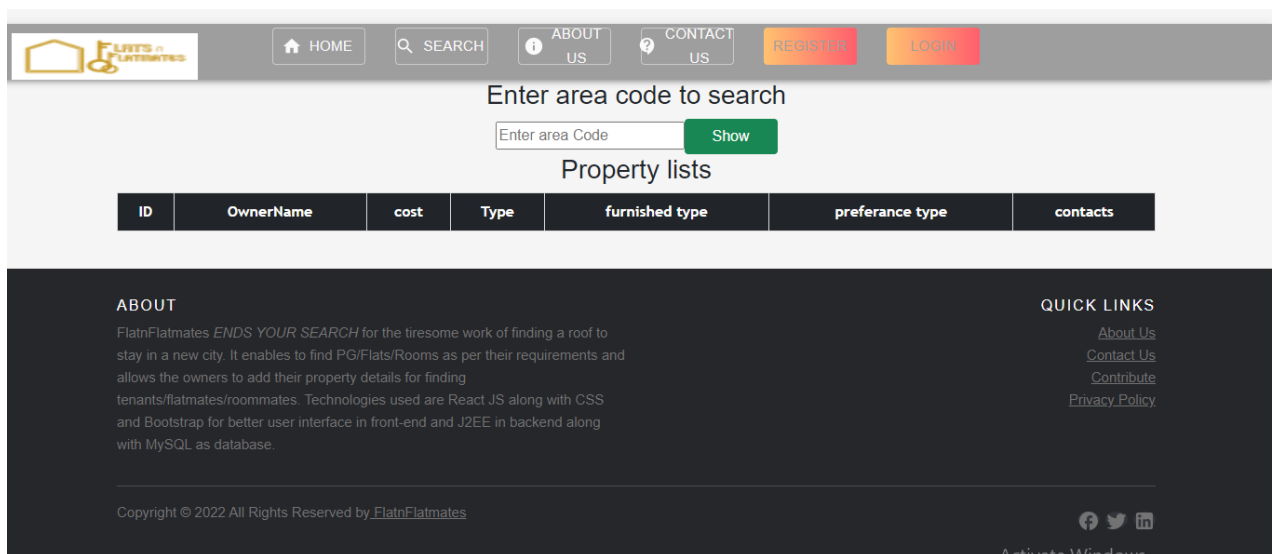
FLATS n FLATMATES

HOME SEARCH ABOUT US CONTACT US REGISTER LOGIN

Enter area code to search

Enter area Code Show

Property lists

| ID | OwnerName | cost | Type | furnished type | preferance type | contacts |
|---|---|---|---|---|---|---|

ABOUT

FlatnFlatmates *ENDS YOUR SEARCH* for the tiresome work of finding a roof to stay in a new city. It enables to find PG/Flats/Rooms as per their requirements and allows the owners to add their property details for finding tenants/flatmates/roommates. Technologies used are React JS along with CSS and Bootstrap for better user interface in front-end and J2EE in backend along with MySQL as database.

QUICK LINKS

About Us
Contact Us
Contribute
Privacy Policy

Copyright © 2022 All Rights Reserved by FlatnFlatmates

Activate Windows